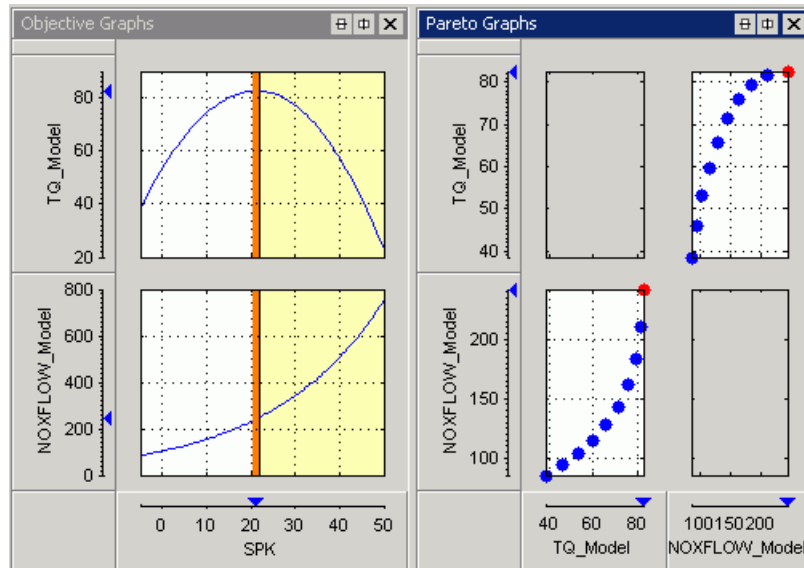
Objective Graphs

TQ_Model

80

60

40

20

NOXFLOW_Model

800

600

400

200

0

0 10 20 30 40 50

SPK

Pareto Graphs

TQ_Model

80

70

60

50

40

NOXFLOW_Model

200

150

100

40 60 80

TQ_Model

100150200

NOXFLOW_Model